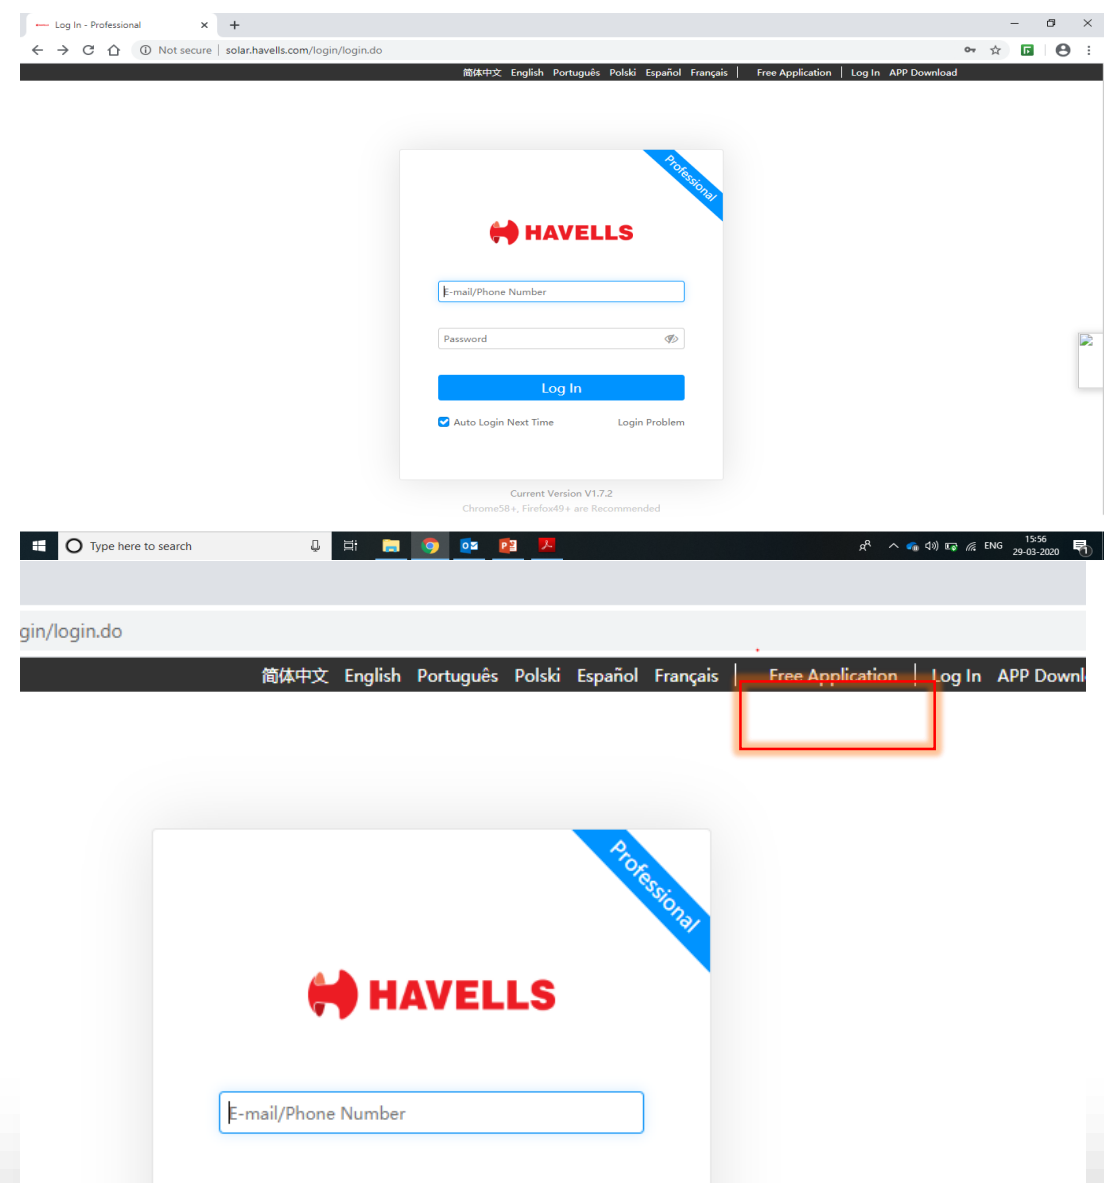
Log In - Professional

Not secure | solar.havells.com/login/login.do

简体中文 English Português Polski Español Français | Free Application | Log In APP Download

Professional

HAVELLS

E-mail/Phone Number

Password

Log In

Auto Login Next Time

Login Problem

Current Version V1.7.2

Chrome58+, Firefox49+ are Recommended

Type here to search

ENG 15:56 29-03-2020

gin/login.do

简体中文 English Português Polski Español Français | Free Application | Log In APP Downl

Professional

HAVELLS

E-mail/Phone Number